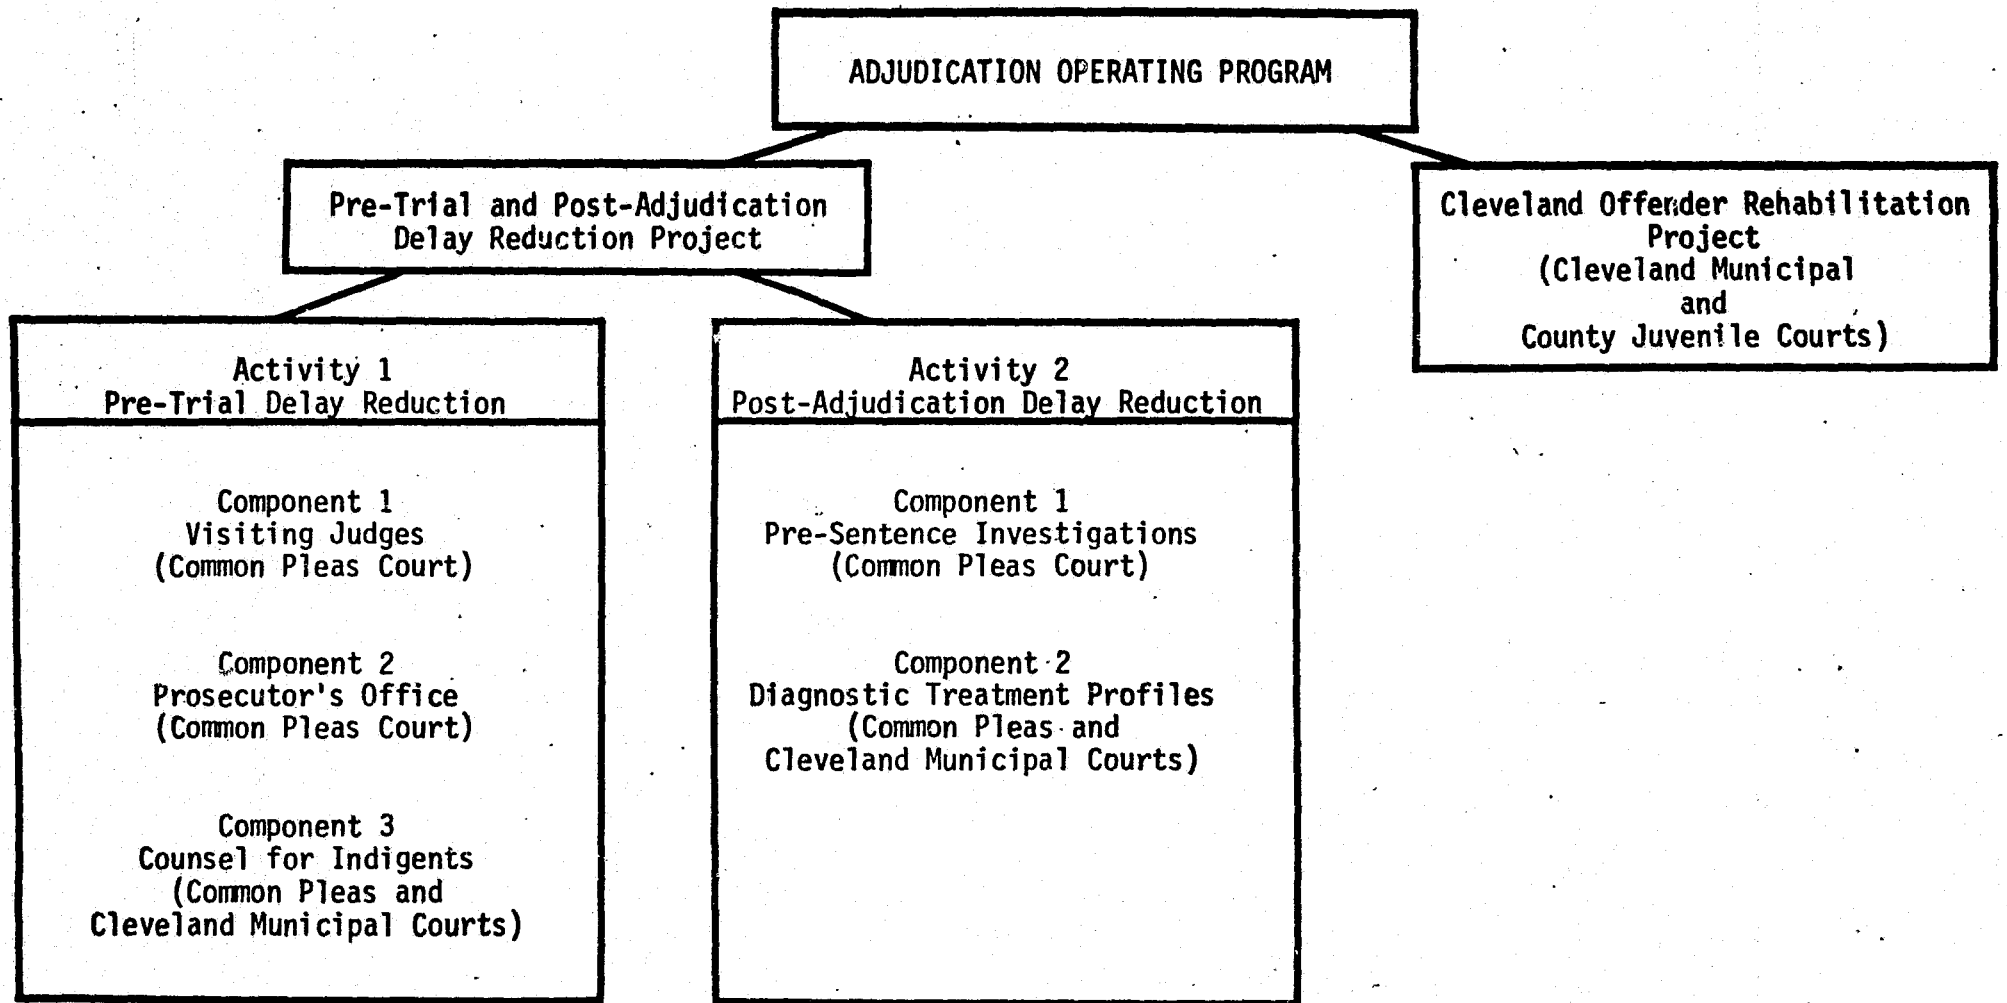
ADJUDICATION OPERATING PROGRAM

Pre-Trial and Post-Adjudication Delay Reduction Project

Cleveland Offender Rehabilitation Project (Cleveland Municipal and County Juvenile Courts)

Activity 1
Pre-Trial Delay Reduction

Component 1
Visiting Judges
(Common Pleas Court)

Component 2
Prosecutor's Office
(Common Pleas Court)

Component 3
Counsel for Indigents
(Common Pleas and Cleveland Municipal Courts)

Activity 2
Post-Adjudication Delay Reduction

Component 1
Pre-Sentence Investigations
(Common Pleas Court)

Component 2
Diagnostic Treatment Profiles
(Common Pleas and Cleveland Municipal Courts)